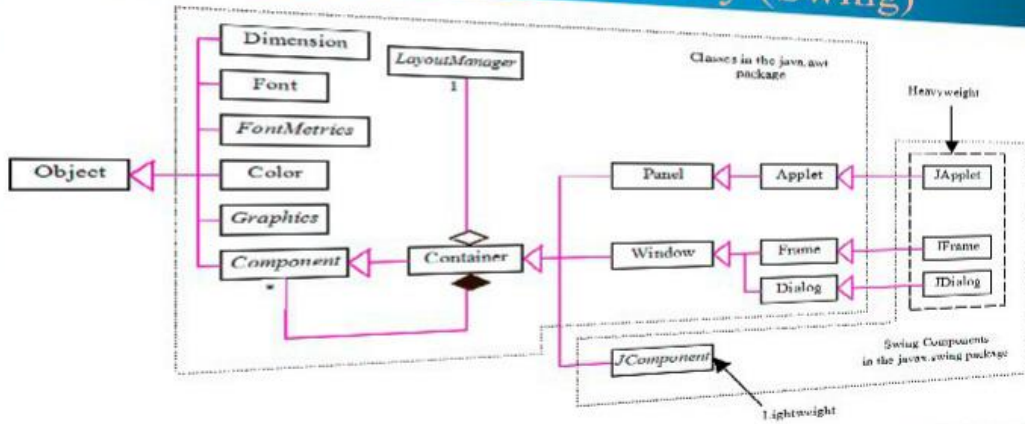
Dimension

LayoutManager

1

Classes in the java.awt package

Font

FontMetrics

Heavyweight

Object

Color

Panel

Applet

JApplet

Graphics

Component

Container

Window

Frame

JFrame

*

Dialog

JDialog

Swing Components in the javax.swing package

JComponent

Lightweight